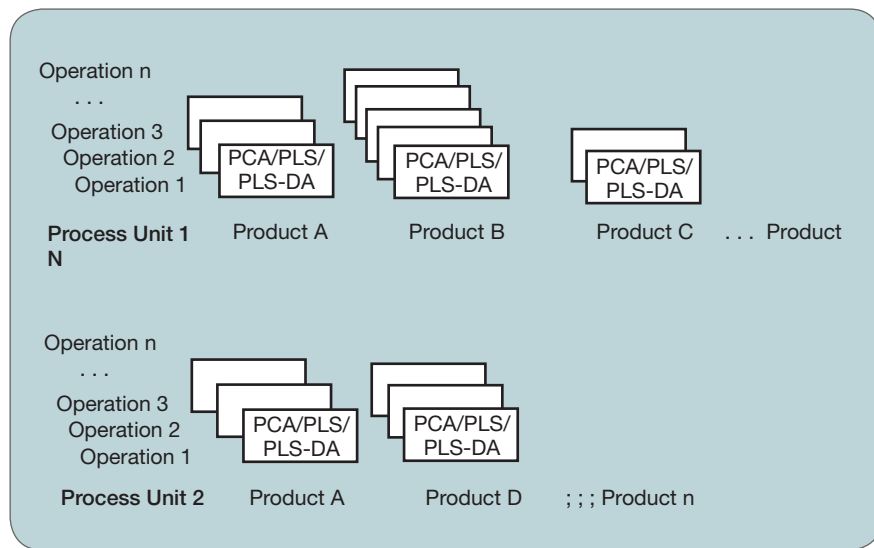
Operation n
. . .
Operation 3
Operation 2
Operation 1

PCA/PLS/ PLS-DA

PCA/PLS/ PLS-DA

PCA/PLS/ PLS-DA

Process Unit 1 N

Product A

Product B

Product C

. . . Product

Operation n
. . .
Operation 3
Operation 2
Operation 1

PCA/PLS/ PLS-DA

PCA/PLS/ PLS-DA

Process Unit 2

Product A

Product D

; ; ; Product n